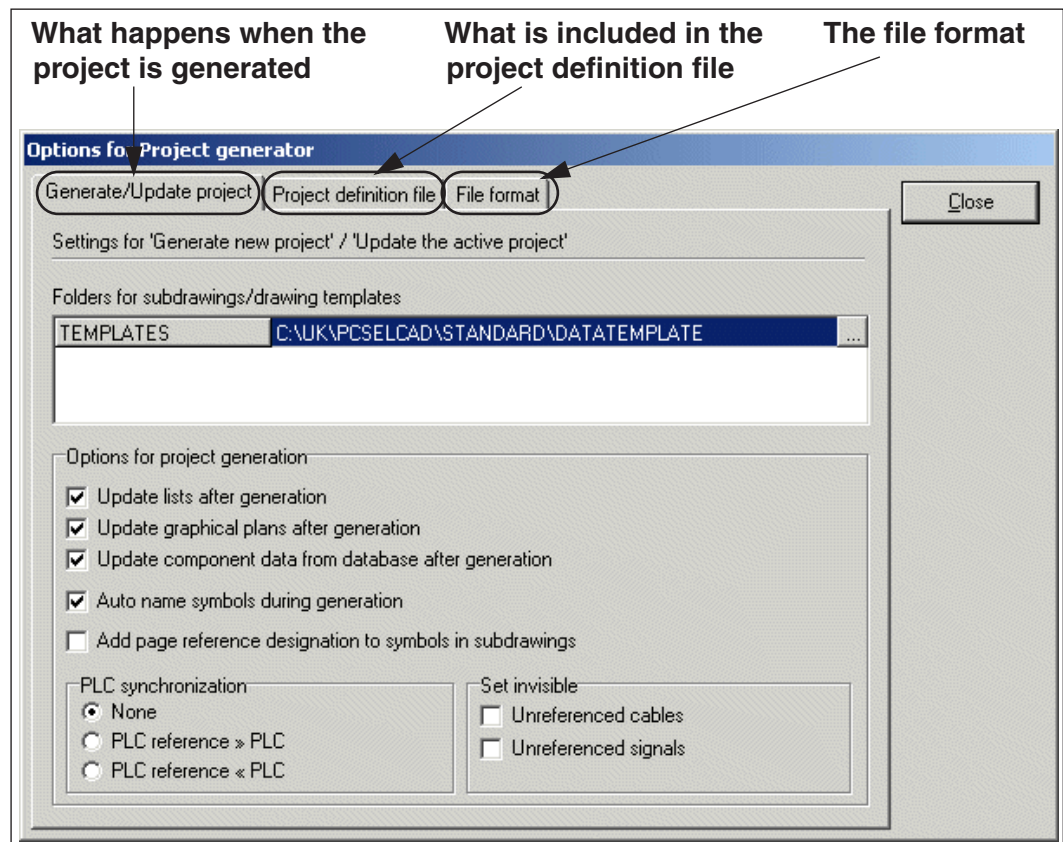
What happens when the project is generated

What is included in the project definition file

The file format

Options for Project generator

Generate/Update project

Project definition file

File format

Close

Settings for 'Generate new project' / 'Update the active project'

Folders for subdrawings/drawing templates

| TEMPLATES | C:\UK\PCSELCAD\STANDARD\DATATEMPLATE | ... |
|---|---|---|

Options for project generation

☑ Update lists after generation

☑ Update graphical plans after generation

☑ Update component data from database after generation

☑ Auto name symbols during generation

☐ Add page reference designation to symbols in subdrawings

PLC synchronization

◉ None

○ PLC reference » PLC

○ PLC reference « PLC

Set invisible

☐ Unreferenced cables

☐ Unreferenced signals